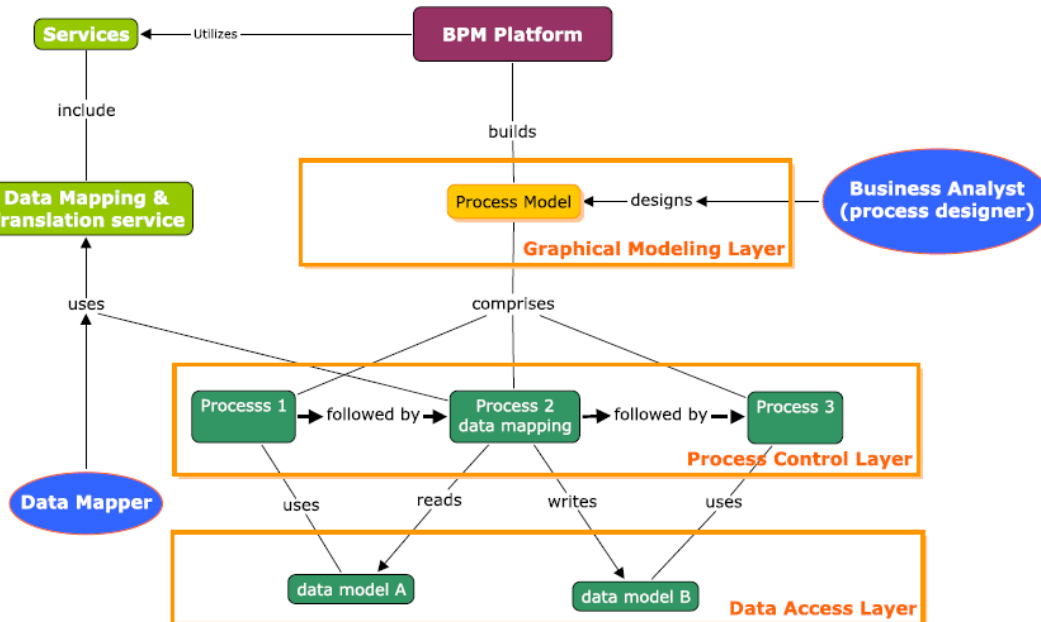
Services

Utilizes

BPM Platform

include

builds

Data Mapping & ranslation service

Process Model

designs

Business Analyst (process designer)

Graphical Modeling Layer

uses

comprises

Processs 1

followed by

Process 2 data mapping

followed by

Process 3

Process Control Layer

Data Mapper

uses

reads

writes

uses

data model A

data model B

Data Access Layer